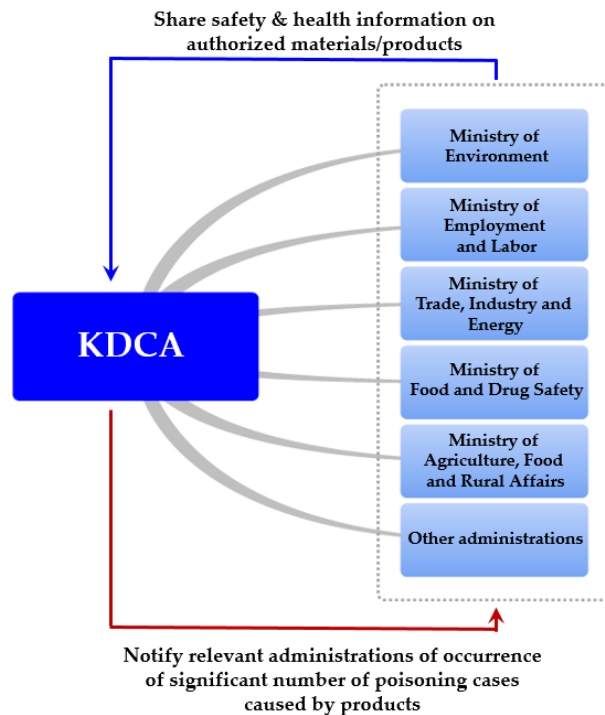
Share safety & health information on authorized materials/products

KDCA

Ministry of Environment

Ministry of Employment and Labor

Ministry of Trade, Industry and Energy

Ministry of Food and Drug Safety

Ministry of Agriculture, Food and Rural Affairs

Other administrations

Notify relevant administrations of occurrence of significant number of poisoning cases caused by products